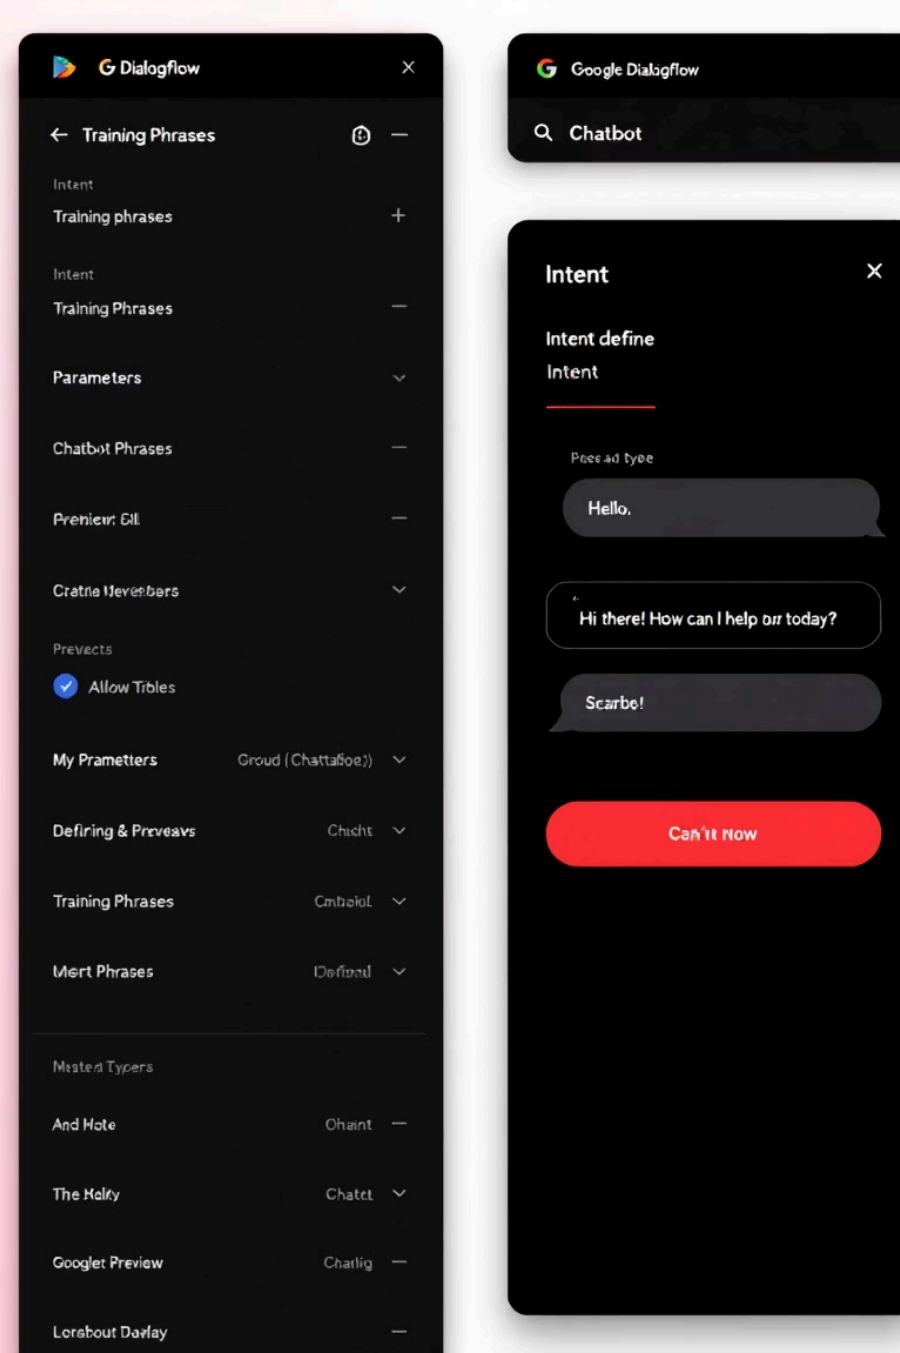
G Dialogflow

Training Phrases

Intent
Training phrases

Intent
Training Phrases

Parameters

Chatbot Phrases

Prenierr Sill

Cratne Ievenbers

Prevects
Allow Tibles

My Prametters Groud (Chattaboe))

Defining & Prevaavs Chicht

Training Phrases Cmbaiol

Mert Phrases Defisal

Mested Typers

And Hote Ohaint

The Halty Chatct

Googlet Preview Charlig

Lorebout Darlay

Google Dialogflow

Chatbot

Intent

Intent define

Intent

Preead type

Hello.

Hi there! How can I help orr today?

Scarbo!

Can't Now